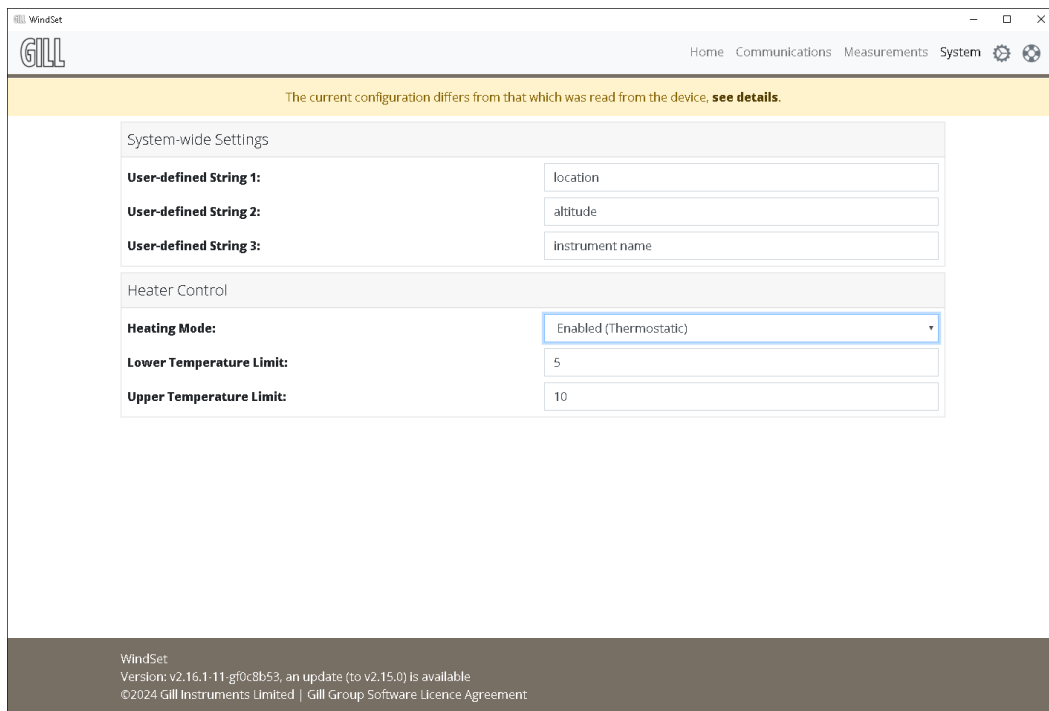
WindSet

GILL

Home Communications Measurements System

The current configuration differs from that which was read from the device, **see details**.

System-wide Settings

| | |
|---|---|
| **User-defined String 1:** | location |
| **User-defined String 2:** | altitude |
| **User-defined String 3:** | instrument name |

Heater Control

| | |
|---|---|
| **Heating Mode:** | Enabled (Thermostatic) |
| **Lower Temperature Limit:** | 5 |
| **Upper Temperature Limit:** | 10 |

WindSet
Version: v2.16.1-11-gf0c8b53, an update (to v2.15.0) is available
©2024 Gill Instruments Limited | Gill Group Software Licence Agreement